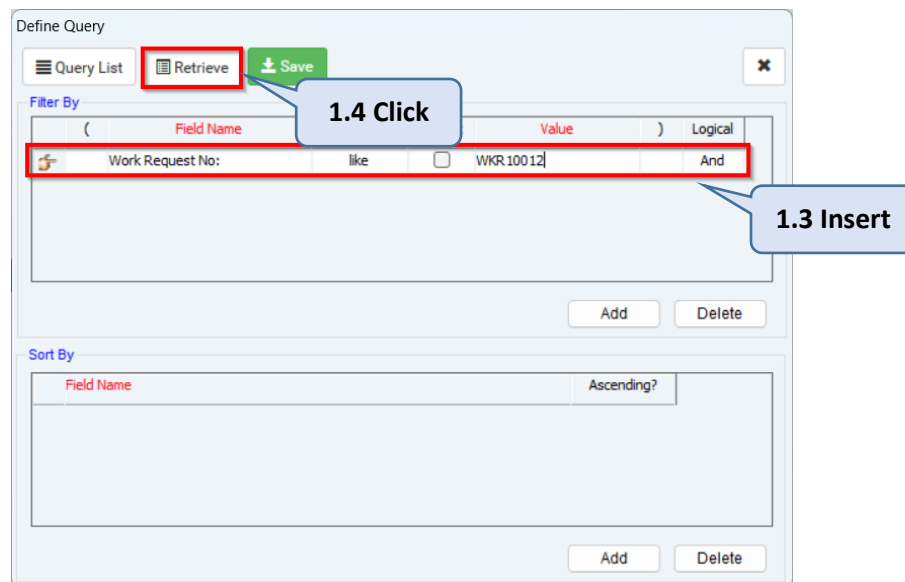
Define Query

Query List
Retrieve
Save

1.4 Click

Filter By

| ( | Field Name | | | Value | ) | Logical |
|---|---|---|---|---|---|---|
| | Work Request No: | like | | WKR10012 | | And |

1.3 Insert

Add
Delete

Sort By

| Field Name | Ascending? |
|---|---|

Add
Delete